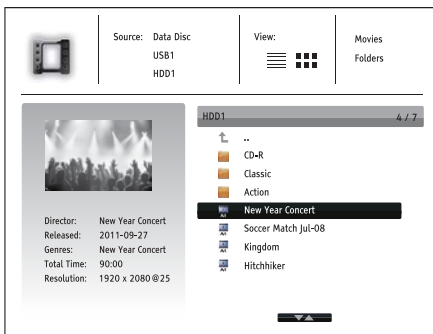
Source: Data Disc
USB1
HDD1

View:

Movies
Folders

HDD1 4 / 7

..
CD-R
Classic
Action
New Year Concert
Soccer Match Jul-08
Kingdom
Hitchhiker

Director: New Year Concert
Released: 2011-09-27
Genres: New Year Concert
Total Time: 90:00
Resolution: 1920 x 2080@25